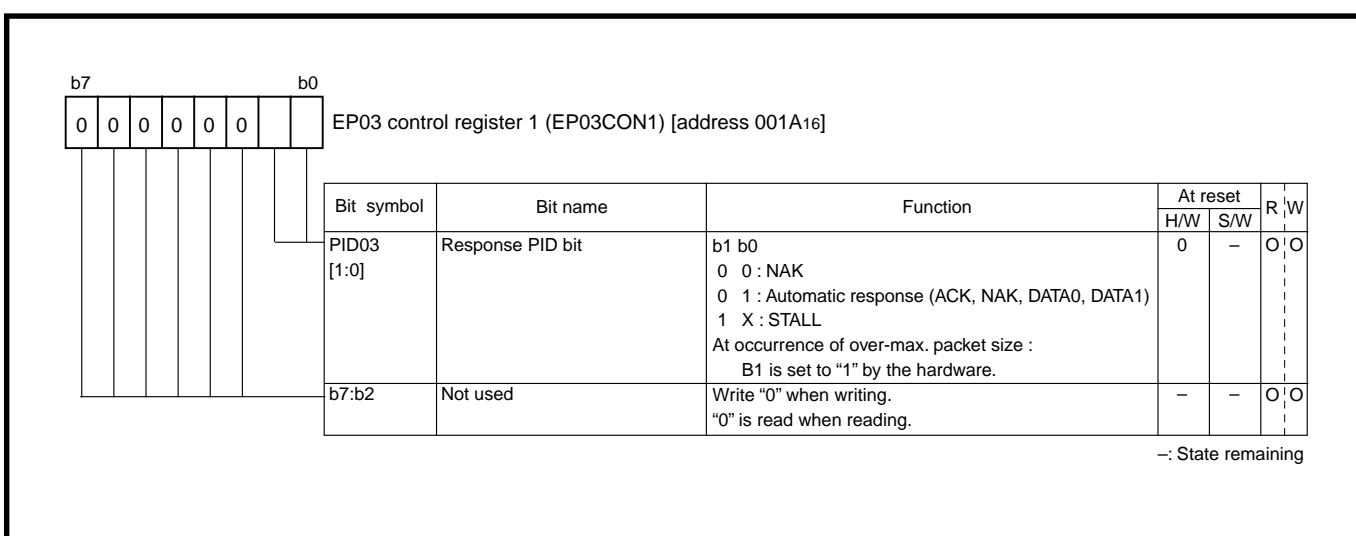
b7 b0

| 0 | 0 | 0 | 0 | 0 | 0 | | |

EP03 control register 1 (EP03CON1) [address 001A$_{16}$]

| Bit symbol | Bit name | Function | At reset H/W | At reset S/W | R | W |
|---|---|---|---|---|---|---|
| PID03 [1:0] | Response PID bit | b1 b0<br>0 0 : NAK<br>0 1 : Automatic response (ACK, NAK, DATA0, DATA1)<br>1 X : STALL<br>At occurrence of over-max. packet size :<br>B1 is set to "1" by the hardware. | 0 | – | O | O |
| b7:b2 | Not used | Write "0" when writing.<br>"0" is read when reading. | – | – | O | O |

–: State remaining